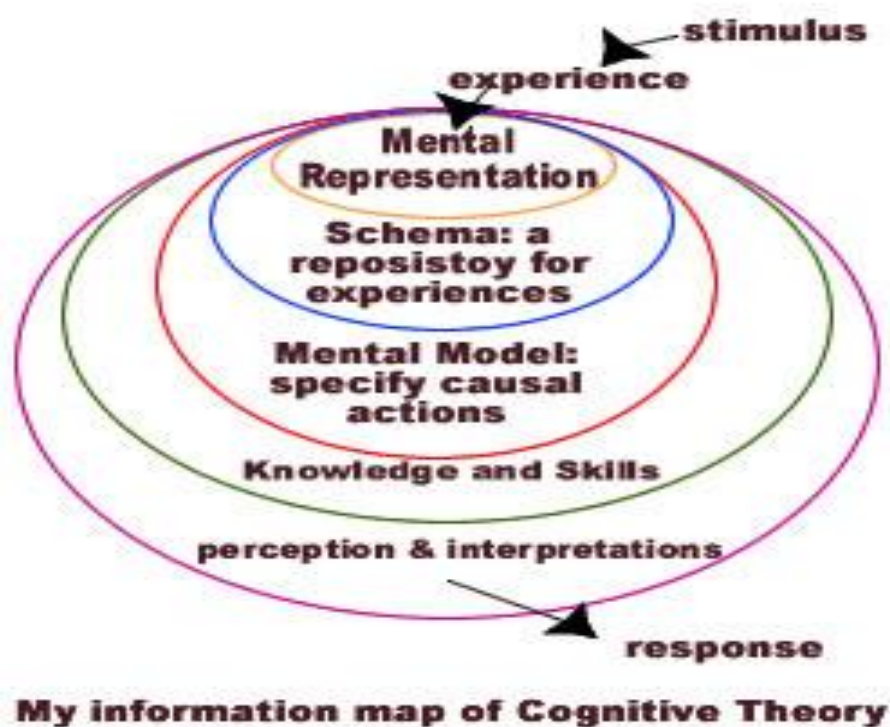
stimulus

experience

Mental Representation

Schema: a reposistoy for experiences

Mental Model: specify causal actions

Knowledge and Skills

perception & interpretations

response

My information map of Cognitive Theory